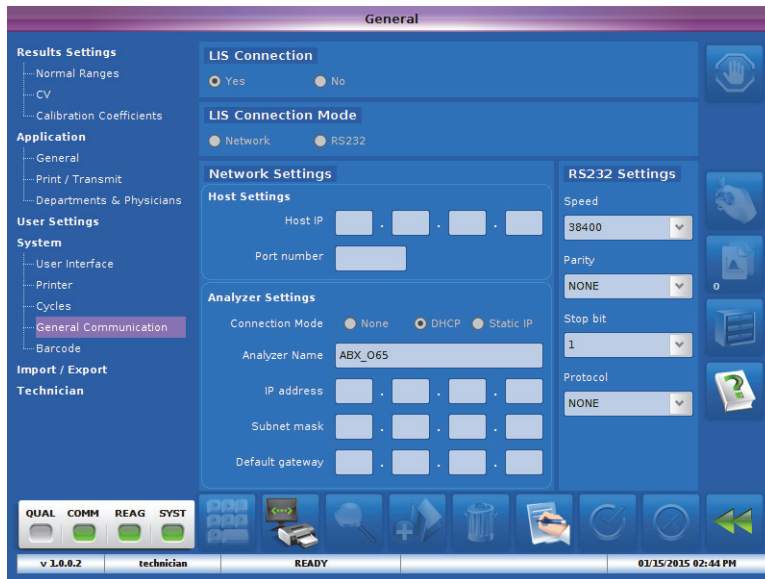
General

Results Settings
Normal Ranges
CV
Calibration Coefficients
Application
General
Print / Transmit
Departments & Physicians
User Settings
System
User Interface
Printer
Cycles
General Communication
Barcode
Import / Export
Technician

LIS Connection
Yes
No

LIS Connection Mode
Network
RS232

Network Settings
Host Settings
Host IP
Port number

Analyzer Settings
Connection Mode
None
DHCP
Static IP
Analyzer Name
ABX_O65
IP address
Subnet mask
Default gateway

RS232 Settings
Speed
38400
Parity
NONE
Stop bit
1
Protocol
NONE

0

QUAL COMM REAG SYST

v 1.0.0.2
technician
READY
01/15/2015 02:44 PM